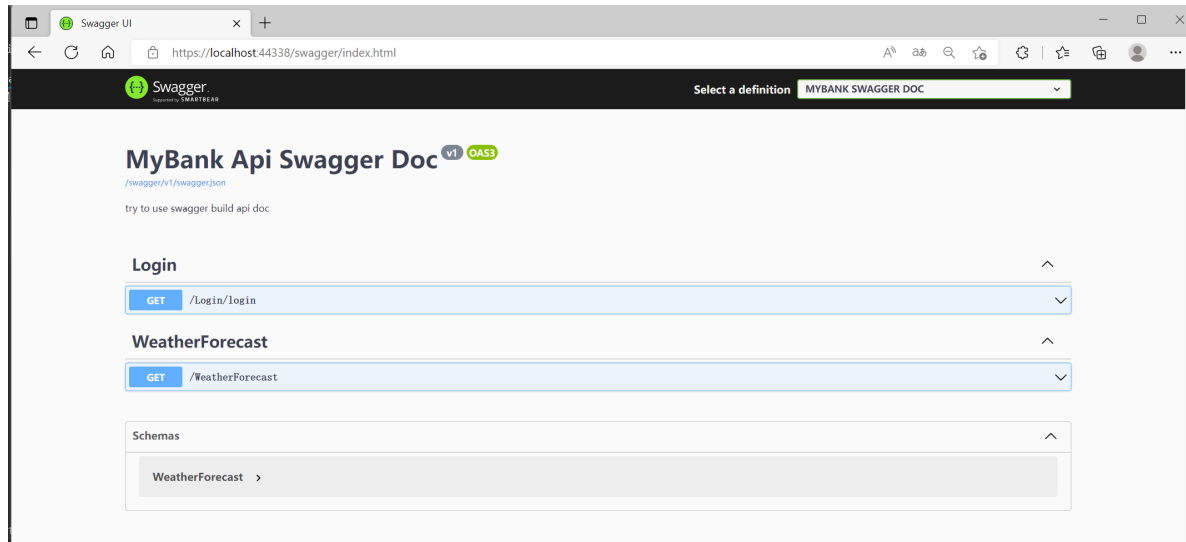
Swagger UI

https://localhost:44338/swagger/index.html

Swagger
Supported by SMARTBEAR

Select a definition
MYBANK SWAGGER DOC

MyBank Api Swagger Doc v1 OAS3
/swagger/v1/swagger.json

try to use swagger build api doc

Login

GET /Login/login

WeatherForecast

GET /WeatherForecast

Schemas

WeatherForecast ›